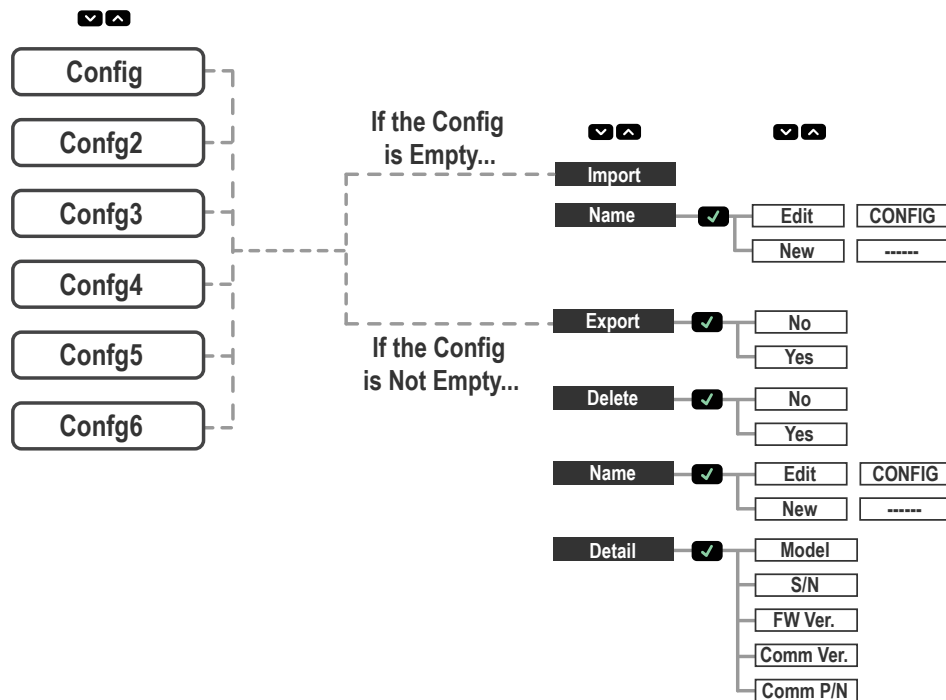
Config

Confg2

Confg3

Confg4

Confg5

Confg6

If the Config is Empty...

If the Config is Not Empty...

Import

Name

Edit

CONFIG

New

------

Export

No

Yes

Delete

No

Yes

Name

Edit

CONFIG

New

------

Detail

Model

S/N

FW Ver.

Comm Ver.

Comm P/N